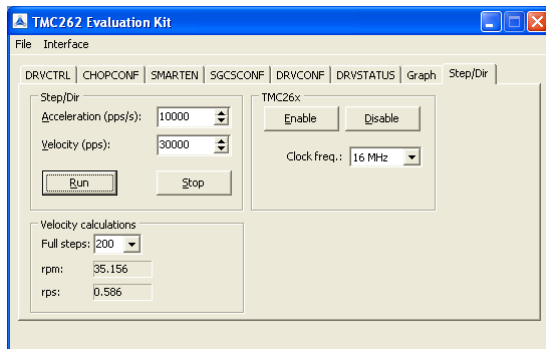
TMC262 Evaluation Kit

File Interface

DRVCTRL | CHOPCONF | SMARTEN | SGCSCONF | DRVCONF | DRVSTATUS | Graph | Step/Dir

Step/Dir
Acceleration (pps/s): 10000
Velocity (pps): 30000
Run
Stop

TMC26x
Enable
Disable
Clock freq.: 16 MHz

Velocity calculations
Full steps: 200
rpm: 35.156
rps: 0.586